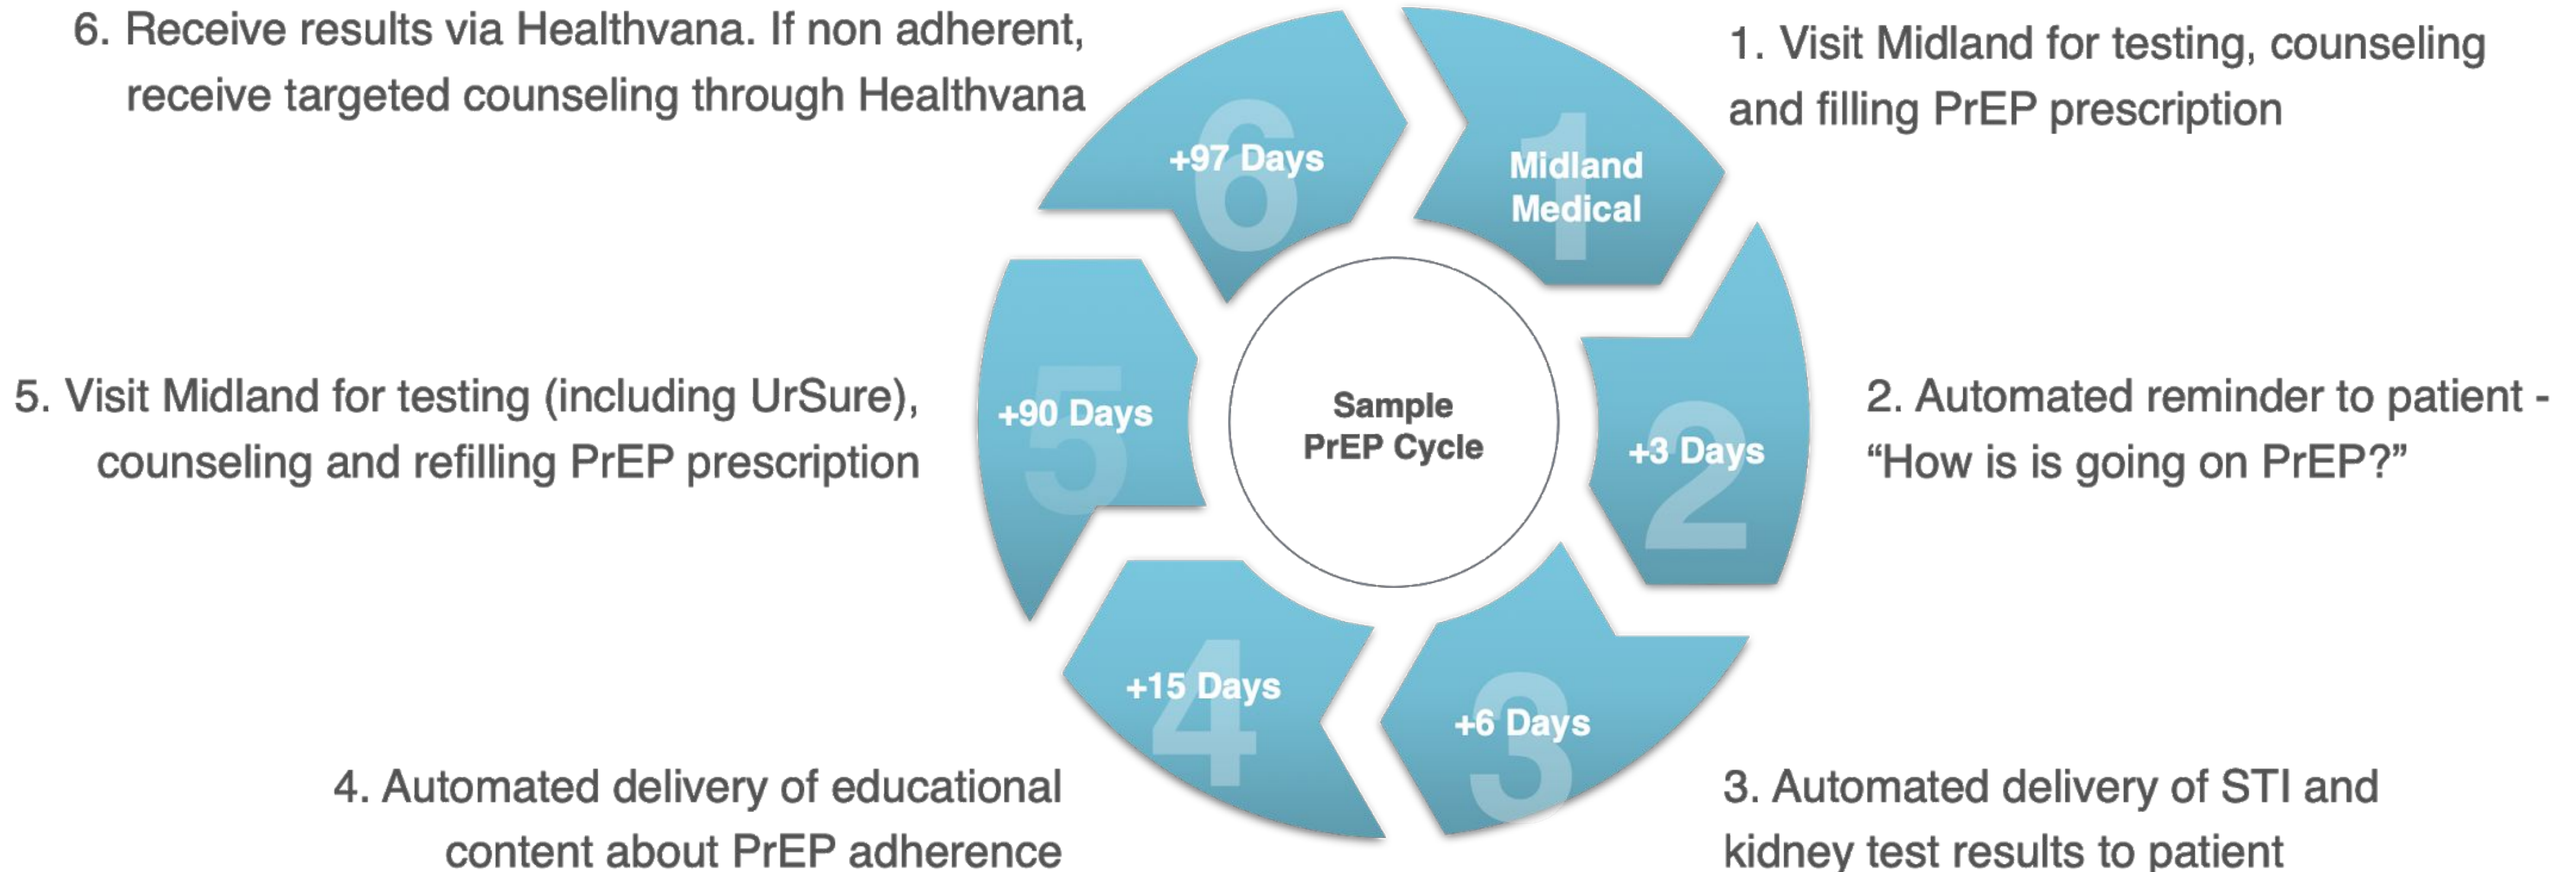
6. Receive results via Healthvana. If non adherent, receive targeted counseling through Healthvana

1. Visit Midland for testing, counseling and filling PrEP prescription

6
+97 Days

1
Midland Medical

5
+90 Days

Sample PrEP Cycle

2
+3 Days

4
+15 Days

3
+6 Days

5. Visit Midland for testing (including UrSure), counseling and refilling PrEP prescription

2. Automated reminder to patient - “How is is going on PrEP?”

4. Automated delivery of educational content about PrEP adherence

3. Automated delivery of STI and kidney test results to patient